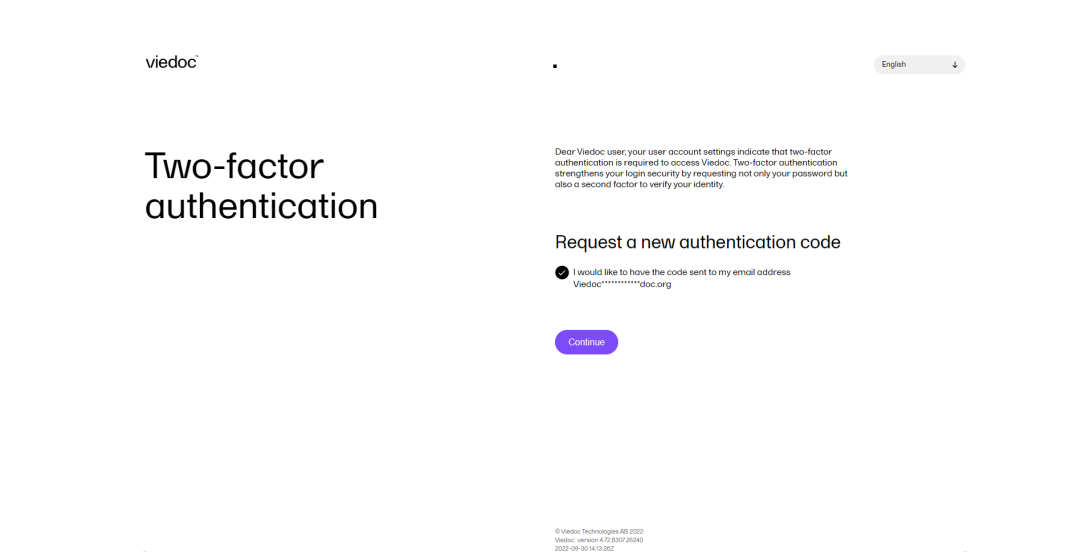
viedoc

English

Two-factor authentication

Dear Viedoc user, your user account settings indicate that two-factor authentication is required to access Viedoc. Two-factor authentication strengthens your login security by requesting not only your password but also a second factor to verify your identity.

Request a new authentication code

I would like to have the code sent to my email address Viedoc************doc.org

Continue

© Viedoc Technologies AB 2022
Viedoc version 4.72.8307.26240
2022-09-30 14:13:26Z